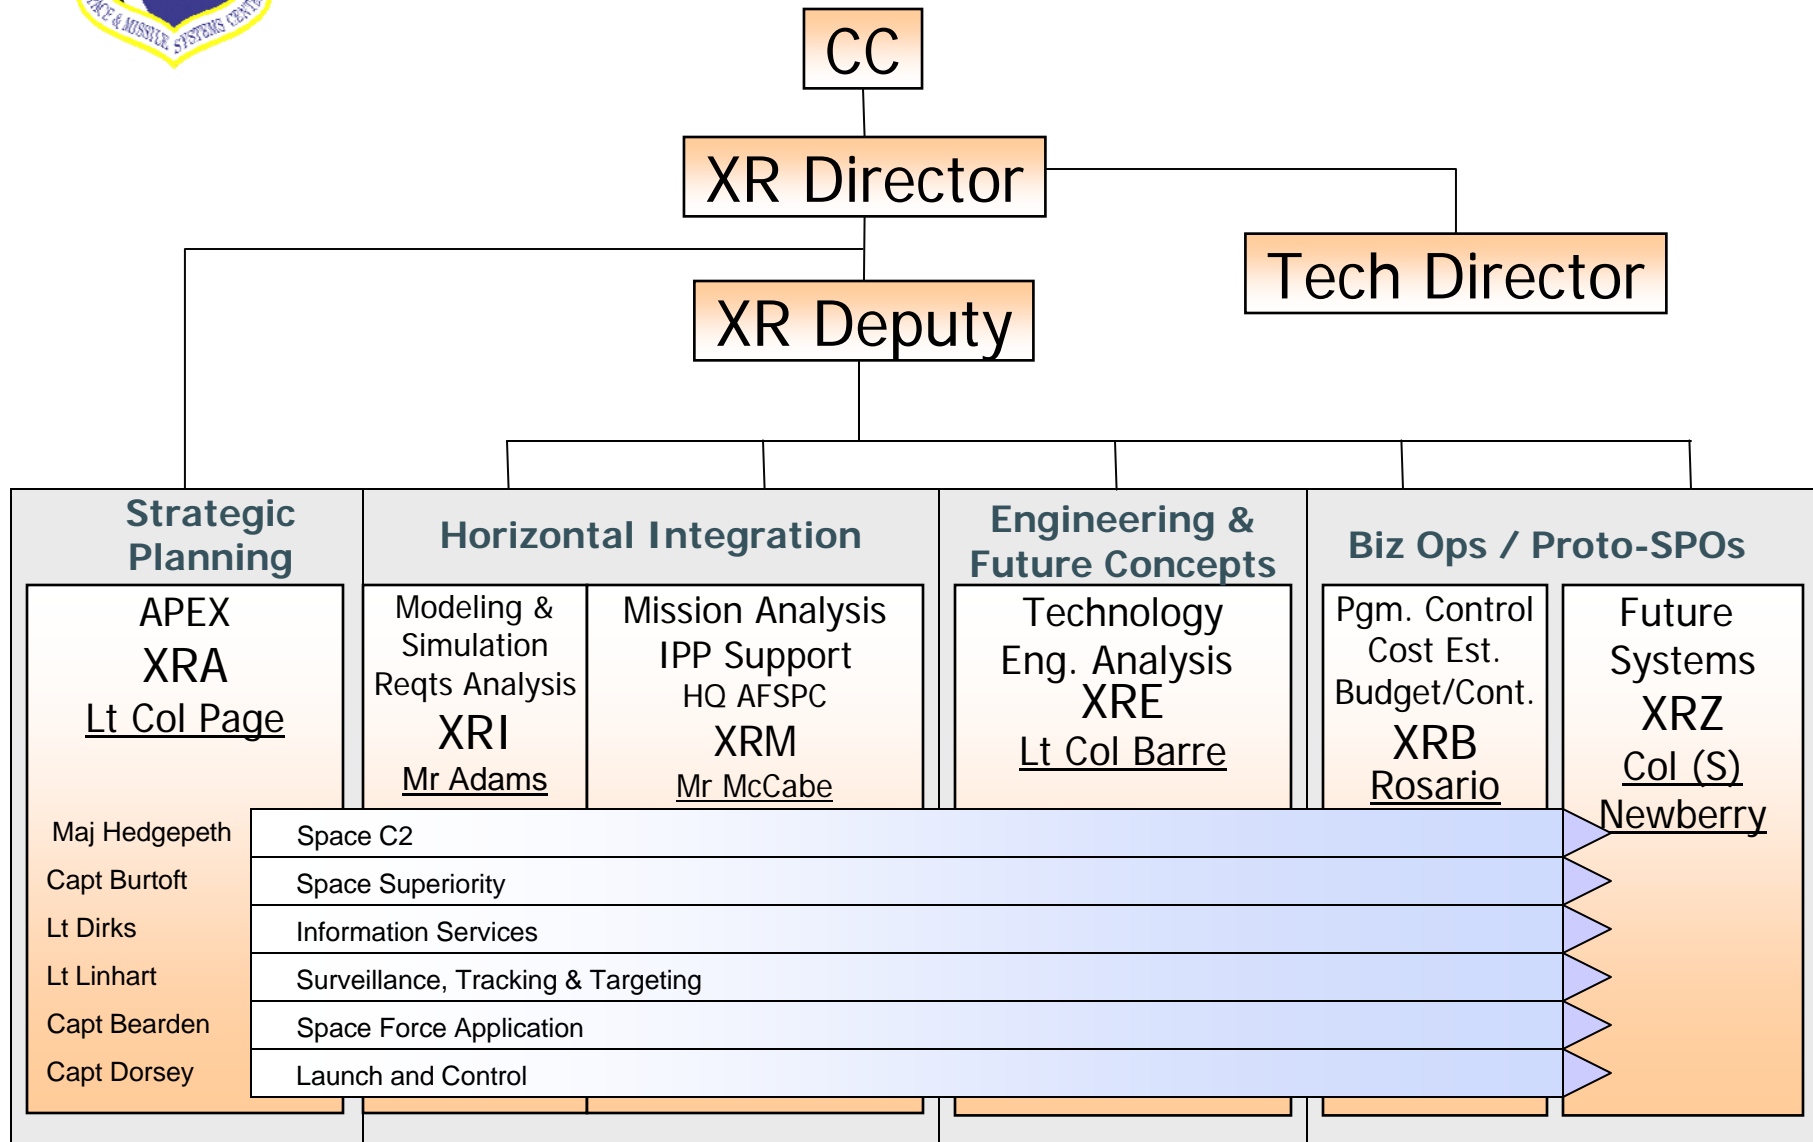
ACE & MISSILE SYSTEMS CENTER

CC

XR Director

Tech Director

XR Deputy

Strategic Planning

APEX
XRA
Lt Col Page

Horizontal Integration

Modeling & Simulation
Reqts Analysis
XRI
Mr Adams

Mission Analysis
IPP Support
HQ AFSPC
XRM
Mr McCabe

Engineering & Future Concepts

Technology
Eng. Analysis
XRE
Lt Col Barre

Biz Ops / Proto-SPOs

Pgm. Control
Cost Est.
Budget/Cont.
XRB
Rosario

Future Systems
XRZ
Col (S)
Newberry

Maj Hedgepeth
Capt Burtoft
Lt Dirks
Lt Linhart
Capt Bearden
Capt Dorsey

Space C2
Space Superiority
Information Services
Surveillance, Tracking & Targeting
Space Force Application
Launch and Control